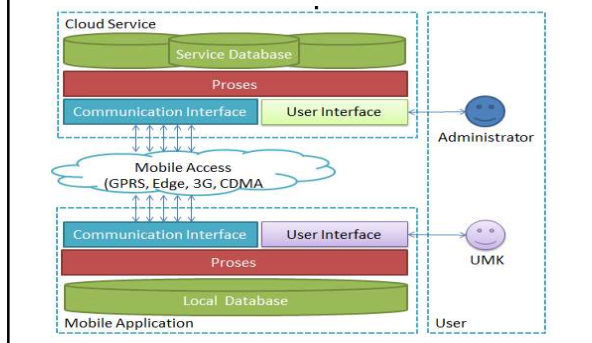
Cloud Service

Service Database

Proses

Communication Interface

User Interface

Administrator

Mobile Access
(GPRS, Edge, 3G, CDMA

Communication Interface

User Interface

UMK

Proses

Local Database

Mobile Application

User